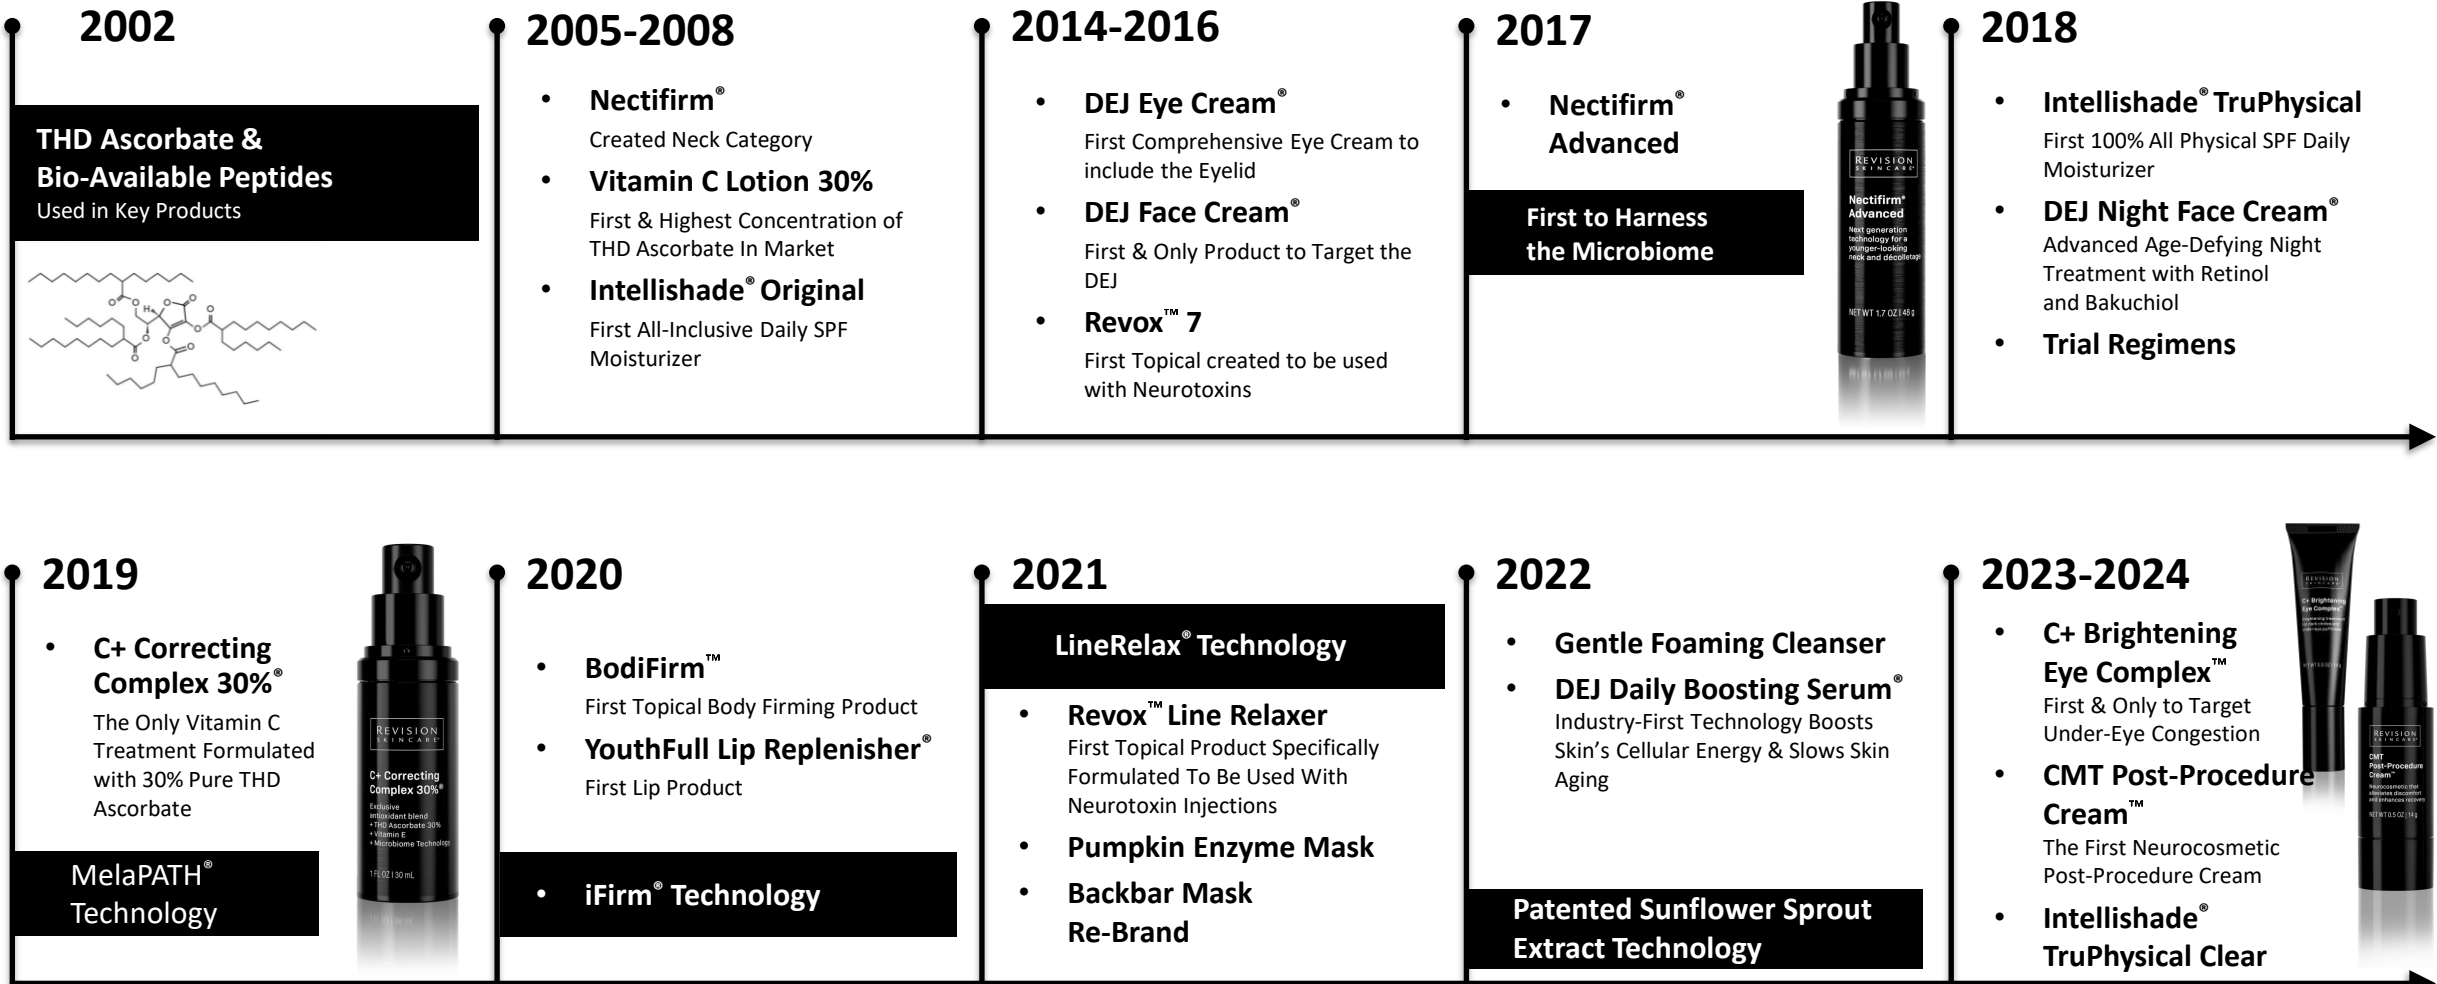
2002

THD Ascorbate & Bio-Available Peptides
Used in Key Products

2005-2008

• Nectifirm®
Created Neck Category
• Vitamin C Lotion 30%
First & Highest Concentration of THD Ascorbate In Market
• Intellishade® Original
First All-Inclusive Daily SPF Moisturizer

2014-2016

• DEJ Eye Cream®
First Comprehensive Eye Cream to include the Eyelid
• DEJ Face Cream®
First & Only Product to Target the DEJ
• Revox™ 7
First Topical created to be used with Neurotoxins

2017

• Nectifirm® Advanced

First to Harness the Microbiome

REVISION SKINCARE
Nectifirm® Advanced
Next generation technology for a younger-looking neck and décolletage
NET WT 1.7 OZ | 48 g

2018

• Intellishade® TruPhysical
First 100% All Physical SPF Daily Moisturizer
• DEJ Night Face Cream®
Advanced Age-Defying Night Treatment with Retinol and Bakuchiol
• Trial Regimens

2019

• C+ Correcting Complex 30%®
The Only Vitamin C Treatment Formulated with 30% Pure THD Ascorbate

MelaPATH® Technology

REVISION SKINCARE
C+ Correcting Complex 30%®
Exclusive antioxidant blend
+ THD Ascorbate 30%
+ Vitamin E
+ Microbiome Technology
1 FL OZ | 30 mL

2020

• BodiFirm™
First Topical Body Firming Product
• YouthFull Lip Replenisher®
First Lip Product

• iFirm® Technology

2021

LineRelax® Technology

• Revox™ Line Relaxer
First Topical Product Specifically Formulated To Be Used With Neurotoxin Injections
• Pumpkin Enzyme Mask
• Backbar Mask Re-Brand

2022

• Gentle Foaming Cleanser
• DEJ Daily Boosting Serum®
Industry-First Technology Boosts Skin's Cellular Energy & Slows Skin Aging

Patented Sunflower Sprout Extract Technology

2023-2024

• C+ Brightening Eye Complex™
First & Only to Target Under-Eye Congestion
• CMT Post-Procedure Cream™
The First Neurocosmetic Post-Procedure Cream
• Intellishade® TruPhysical Clear

REVISION SKINCARE
C+ Brightening Eye Complex™

REVISION SKINCARE
CMT Post-Procedure Cream™
NET WT 0.5 OZ | 14 g